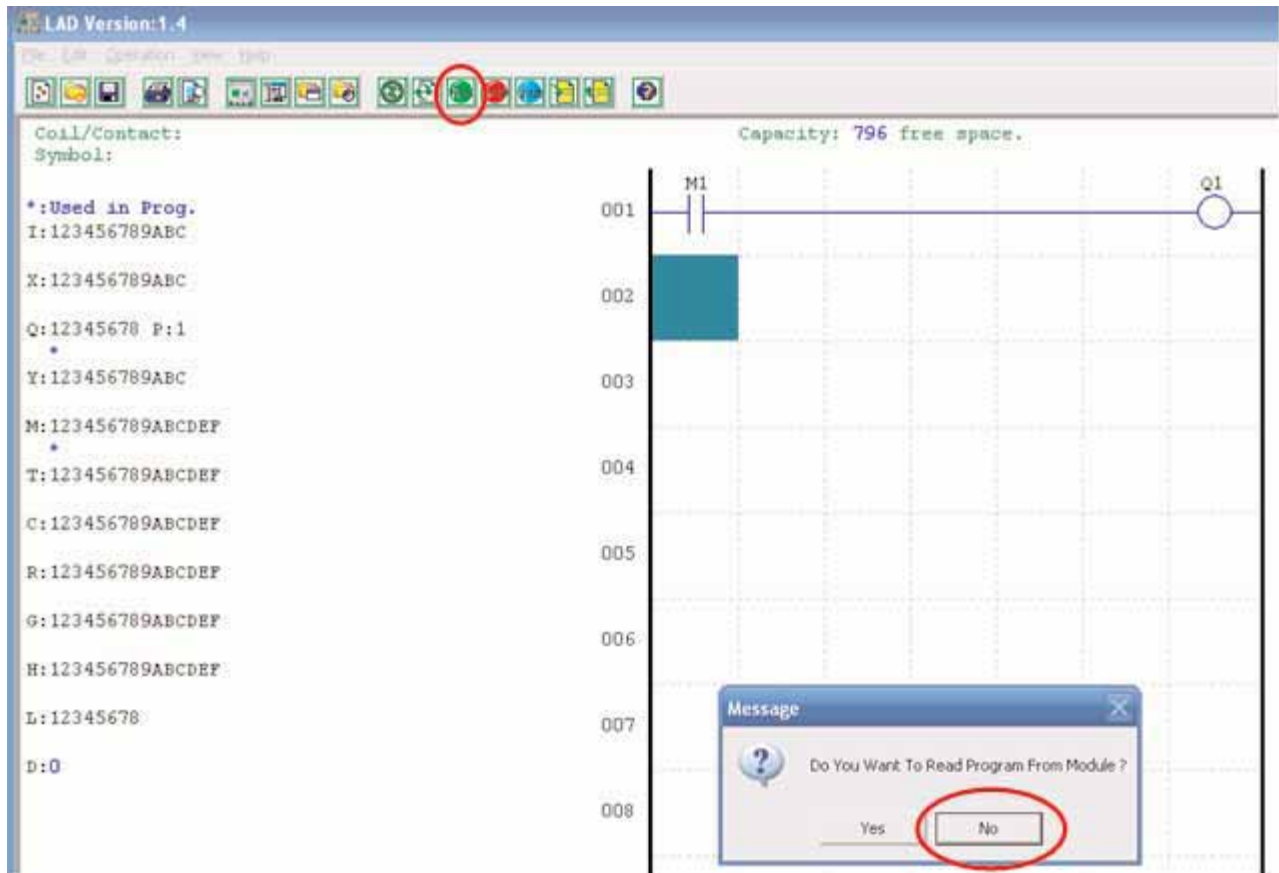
LAD Version:1.4

File Edit Operation View Help

Coil/Contact:
Symbol:

Capacity: 796 free space.

*:Used in Prog.
I:123456789ABC

X:123456789ABC

Q:12345678 P:1
*
Y:123456789ABC

M:123456789ABCDEF
*
T:123456789ABCDEF

C:123456789ABCDEF

R:123456789ABCDEF

G:123456789ABCDEF

H:123456789ABCDEF

L:12345678

D:0

M1

Q1

001

002

003

004

005

006

007

008

Message

Do You Want To Read Program From Module ?

Yes

No